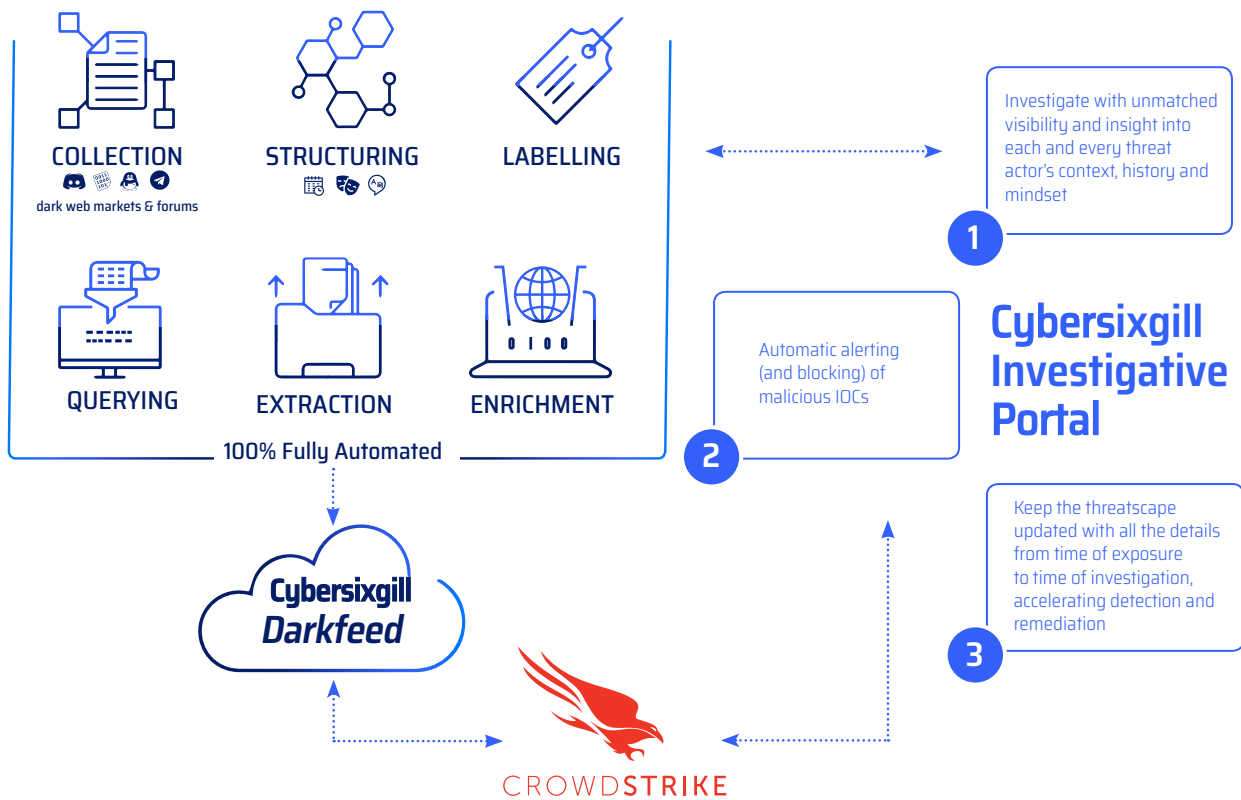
COLLECTION
dark web markets & forums

STRUCTURING

LABELLING

QUERYING

EXTRACTION

0100

ENRICHMENT

100% Fully Automated

Investigate with unmatched visibility and insight into each and every threat actor's context, history and mindset

1

Automatic alerting (and blocking) of malicious IOCs

2

Cybersixgill Investigative Portal

Keep the threatscape updated with all the details from time of exposure to time of investigation, accelerating detection and remediation

3

Cybersixgill Darkfeed

CROWDSTRIKE